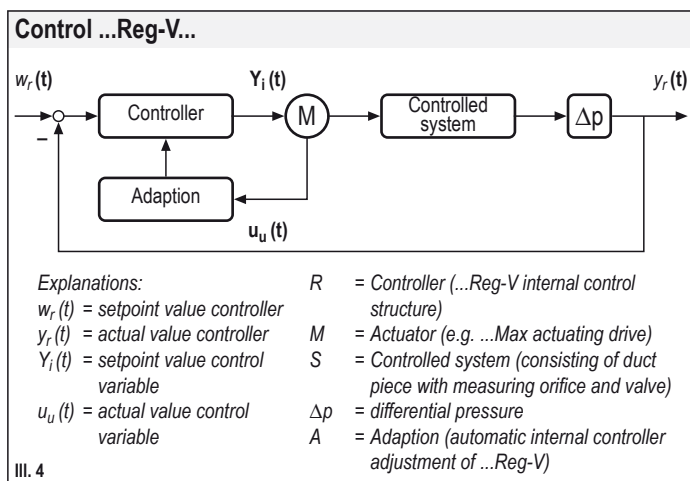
Control ...Reg-V...

$w_r$ (t)

$Y_i$ (t)

$y_r$ (t)

Controller

M

Controlled system

$\Delta$p

–

Adaption

$u_u$ (t)

Explanations:

$w_r$ (t) = setpoint value controller

$y_r$ (t) = actual value controller

$Y_i$ (t) = setpoint value control variable

$u_u$ (t) = actual value control variable

R = Controller (...Reg-V internal control structure)

M = Actuator (e.g. ...Max actuating drive)

S = Controlled system (consisting of duct piece with measuring orifice and valve)

$\Delta p$ = differential pressure

A = Adaption (automatic internal controller adjustment of ...Reg-V)

Ill. 4